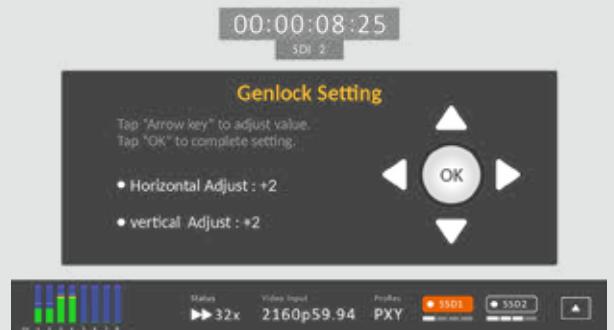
00:00:08:25

SDI 2

Genlock Setting

Tap "Arrow key" to adjust value.
Tap "OK" to complete setting.

• Horizontal Adjust : +2

• vertical Adjust : +2

OK

Status
▶▶ 32x

Video Input
2160p59.94

ProRes
PXY

SSD1

SSD2